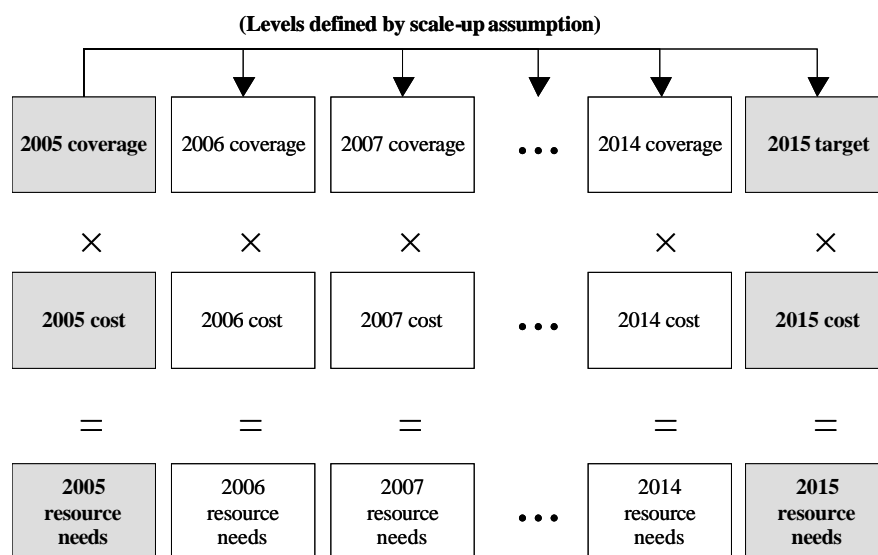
(Levels defined by scale-up assumption)

2005 coverage

2006 coverage

2007 coverage

...

2014 coverage

2015 target

×

×

×

×

×

2005 cost

2006 cost

2007 cost

...

2014 cost

2015 cost

=

=

=

=

=

2005 resource needs

2006 resource needs

2007 resource needs

...

2014 resource needs

2015 resource needs